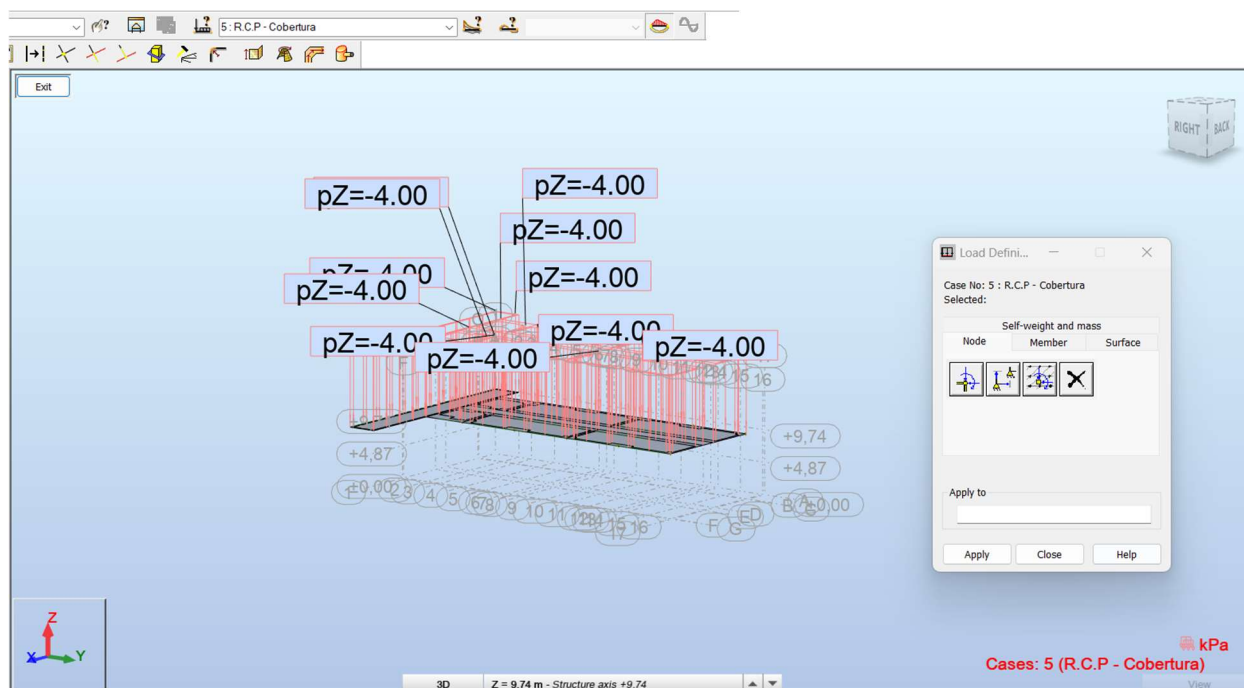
5 : R.C.P - Cobertura

Exit

RIGHT BACK

pZ=-4.00
pZ=-4.00
pZ=-4.00
pZ=-4.00
pZ=-4.00
pZ=-4.00
pZ=-4.00
pZ=-4.00
pZ=-4.00
pZ=-4.00

+4,87
+9,74
+4,87
±0,00
±0,00
1 2 3 4 5 6 7 8 9 10 11 12 13 14 15 16
16
F G E D B A

Load Defini...

Case No: 5 : R.C.P - Cobertura
Selected:

Self-weight and mass

Node | Member | Surface

Apply to

Apply | Close | Help

Z
X Y

kPa
Cases: 5 (R.C.P - Cobertura)

3D | Z = 9.74 m - Structure axis +9.74

View